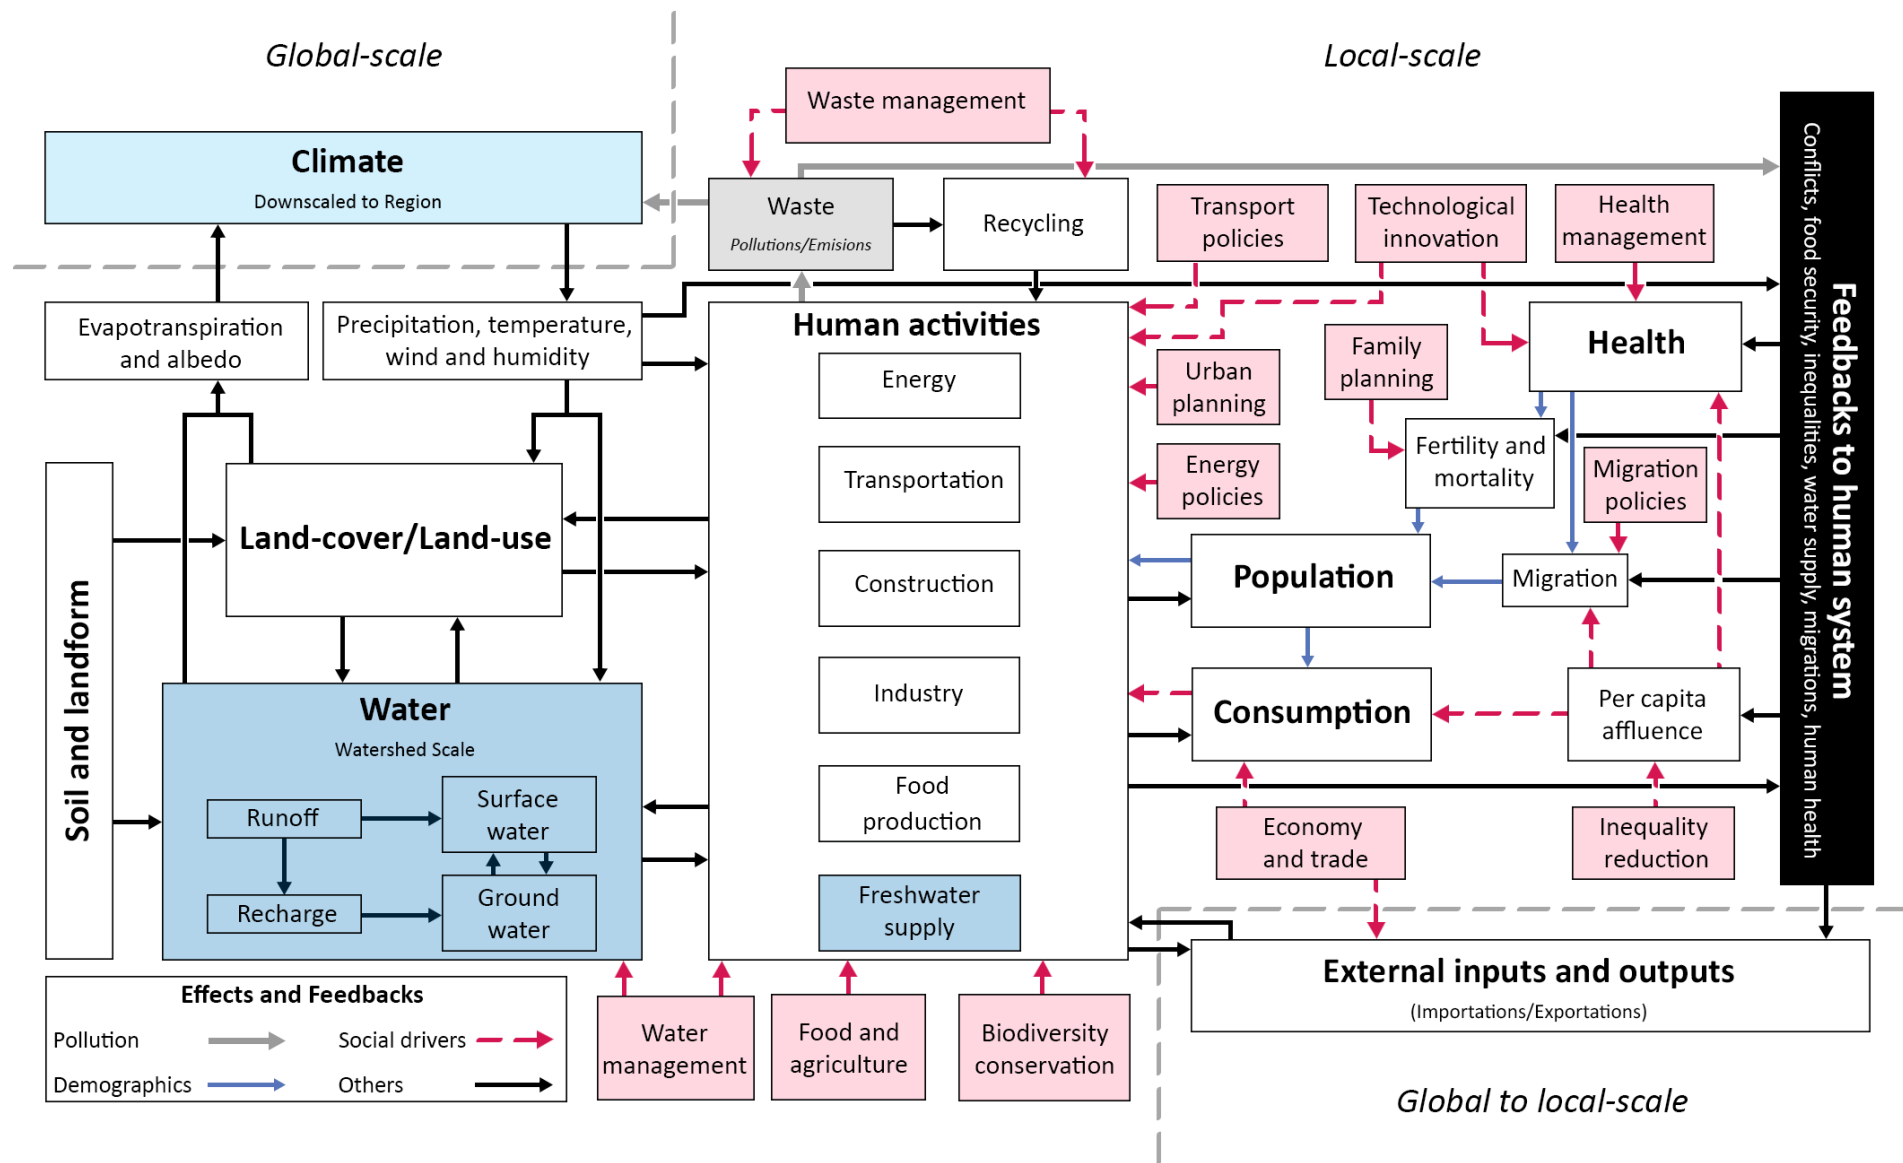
Global-scale

Local-scale

Waste management

Climate
Downscaled to Region

Waste
Pollutions/Emisions

Recycling

Transport policies

Technological innovation

Health management

Feedbacks to human system
Conflicts, food security, inequalities, water supply, migrations, human health

Evapotranspiration and albedo

Precipitation, temperature, wind and humidity

Human activities

Energy

Transportation

Construction

Industry

Food production

Freshwater supply

Urban planning

Energy policies

Family planning

Health

Fertility and mortality

Migration policies

Population

Migration

Consumption

Per capita affluence

Economy and trade

Inequality reduction

Soil and landform

Land-cover/Land-use

Water
Watershed Scale

Runoff

Surface water

Recharge

Ground water

External inputs and outputs
(Importations/Exportations)

Effects and Feedbacks
Pollution
Social drivers
Demographics
Others

Water management

Food and agriculture

Biodiversity conservation

Global to local-scale